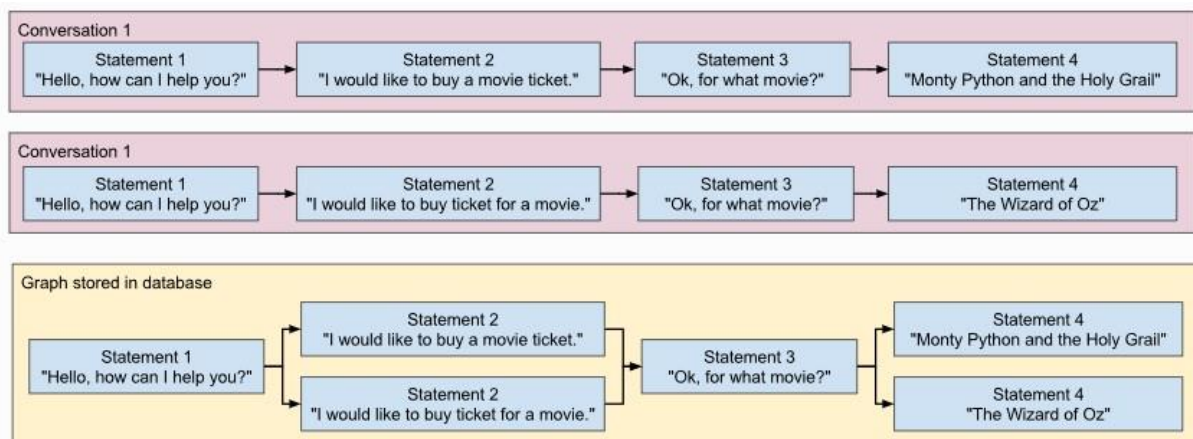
Conversation 1

Statement 1
"Hello, how can I help you?"

Statement 2
"I would like to buy a movie ticket."

Statement 3
"Ok, for what movie?"

Statement 4
"Monty Python and the Holy Grail"

Conversation 1

Statement 1
"Hello, how can I help you?"

Statement 2
"I would like to buy ticket for a movie."

Statement 3
"Ok, for what movie?"

Statement 4
"The Wizard of Oz"

Graph stored in database

Statement 1
"Hello, how can I help you?"

Statement 2
"I would like to buy a movie ticket."

Statement 2
"I would like to buy ticket for a movie."

Statement 3
"Ok, for what movie?"

Statement 4
"Monty Python and the Holy Grail"

Statement 4
"The Wizard of Oz"